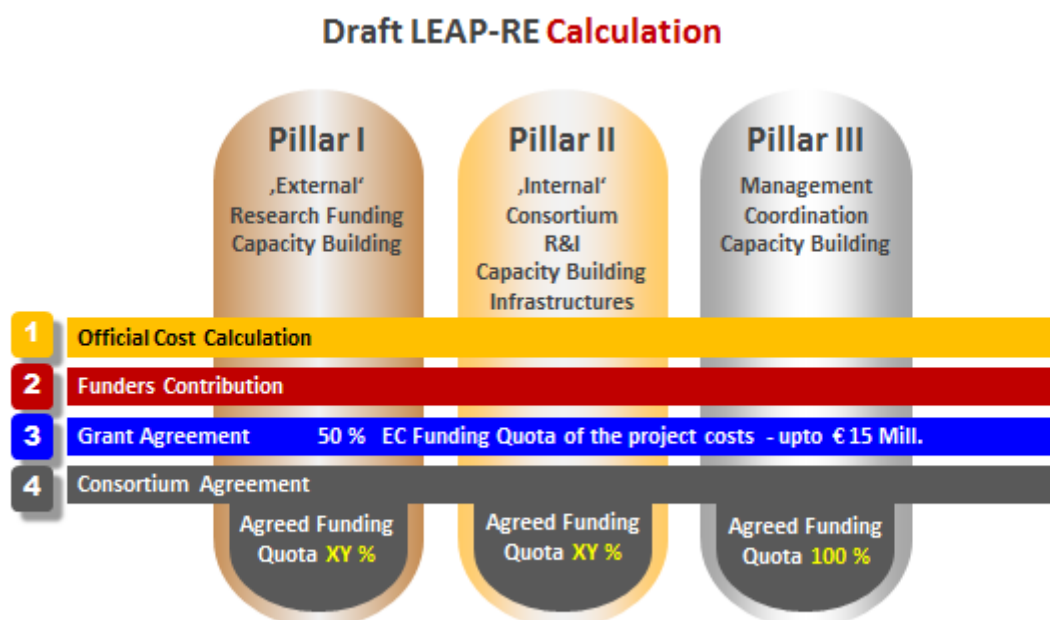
Draft LEAP-RE Calculation

Pillar I
‚External‘
Research Funding
Capacity Building

Pillar II
‚Internal‘
Consortium
R&I
Capacity Building
Infrastructures

Pillar III
Management
Coordination
Capacity Building

1 Official Cost Calculation

2 Funders Contribution

3 Grant Agreement 50 % EC Funding Quota of the project costs - upto € 15 Mill.

4 Consortium Agreement

Agreed Funding Quota XY %

Agreed Funding Quota XY %

Agreed Funding Quota 100 %